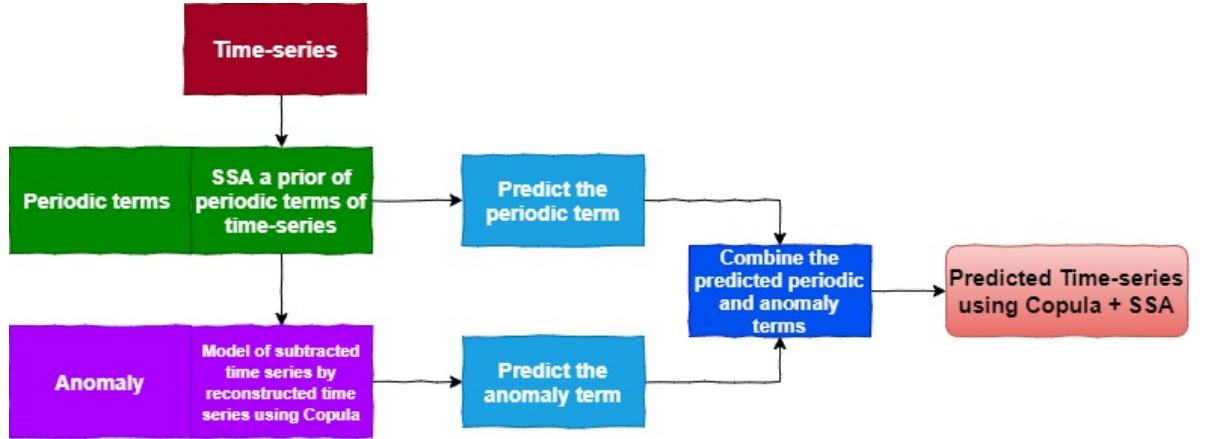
Time-series

Periodic terms

SSA a prior of periodic terms of time-series

Predict the periodic term

Combine the predicted periodic and anomaly terms

Predicted Time-series using Copula + SSA

Anomaly

Model of subtracted time series by reconstructed time series using Copula

Predict the anomaly term